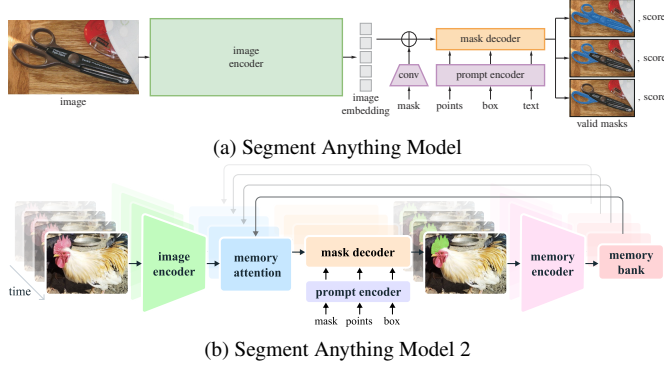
image

image encoder

image embedding

conv

mask

mask decoder

prompt encoder

points

box

text

, score

, score

, score

valid masks

(a) Segment Anything Model

time

image encoder

memory attention

mask decoder

prompt encoder

mask

points

box

memory encoder

memory bank

(b) Segment Anything Model 2